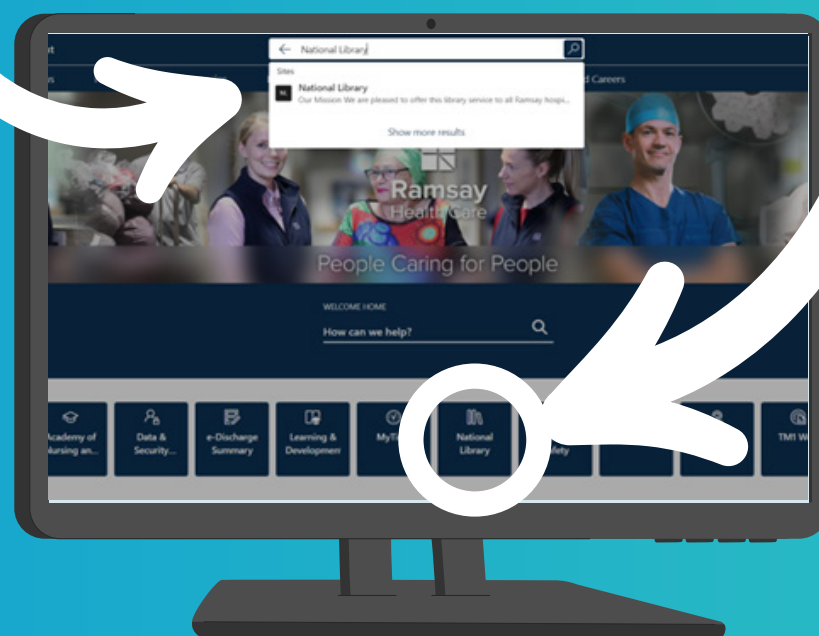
National Library

Sites

NL

National Library

Our Mission We are pleased to offer this library service to all Ramsay hospi...

Show more results

d Careers

Ramsay Health Care

People Caring for People

WELCOME HOME

How can we help?

Academy of Nursing an...

Data & Security...

e-Discharge Summary

Learning & Development

MyT

National Library

fety

TM1 W